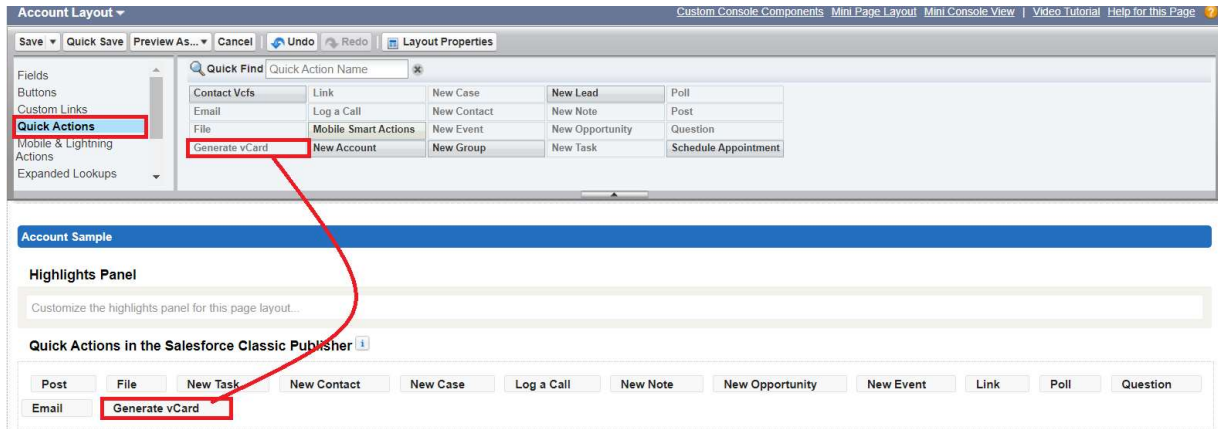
Account Layout ▾

Custom Console Components  Mini Page Layout  Mini Console View | Video Tutorial  Help for this Page

Save ▾ Quick Save Preview As... ▾ Cancel Undo Redo Layout Properties

Fields
Buttons
Custom Links
Quick Actions
Mobile & Lightning Actions
Expanded Lookups

Quick Find Quick Action Name

| Contact Vcfs | Link | New Case | New Lead | Poll |
|---|---|---|---|---|
| Email | Log a Call | New Contact | New Note | Post |
| File | Mobile Smart Actions | New Event | New Opportunity | Question |
| Generate vCard | New Account | New Group | New Task | Schedule Appointment |

Account Sample

Highlights Panel

Customize the highlights panel for this page layout...

Quick Actions in the Salesforce Classic Publisher

Post File New Task New Contact New Case Log a Call New Note New Opportunity New Event Link Poll Question
Email Generate vCard